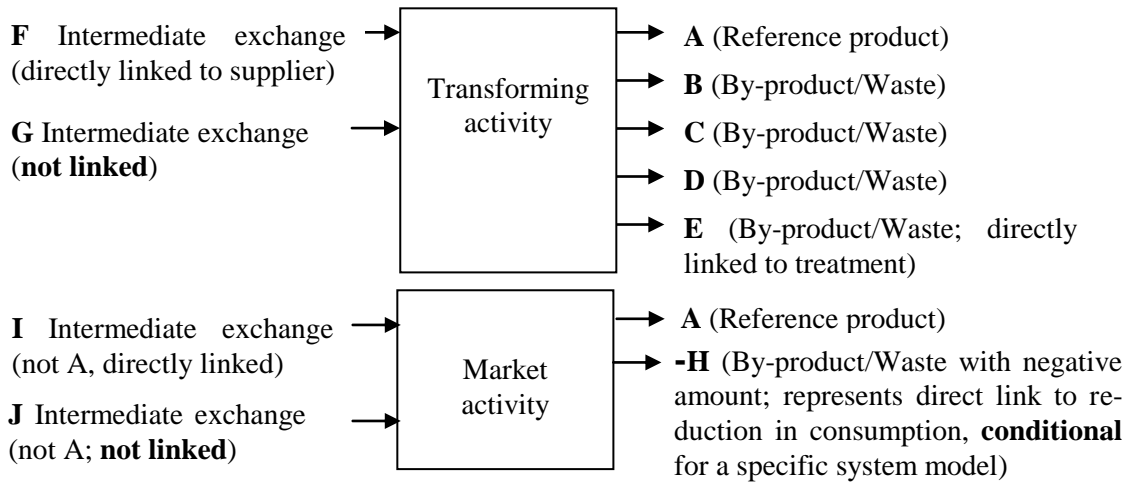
**F** Intermediate exchange (directly linked to supplier)

**G** Intermediate exchange (**not linked**)

Transforming activity

**A** (Reference product)

**B** (By-product/Waste)

**C** (By-product/Waste)

**D** (By-product/Waste)

**E** (By-product/Waste; directly linked to treatment)

**I** Intermediate exchange (not A, directly linked)

**J** Intermediate exchange (not A; **not linked**)

Market activity

**A** (Reference product)

**-H** (By-product/Waste with negative amount; represents direct link to reduction in consumption, **conditional** for a specific system model)